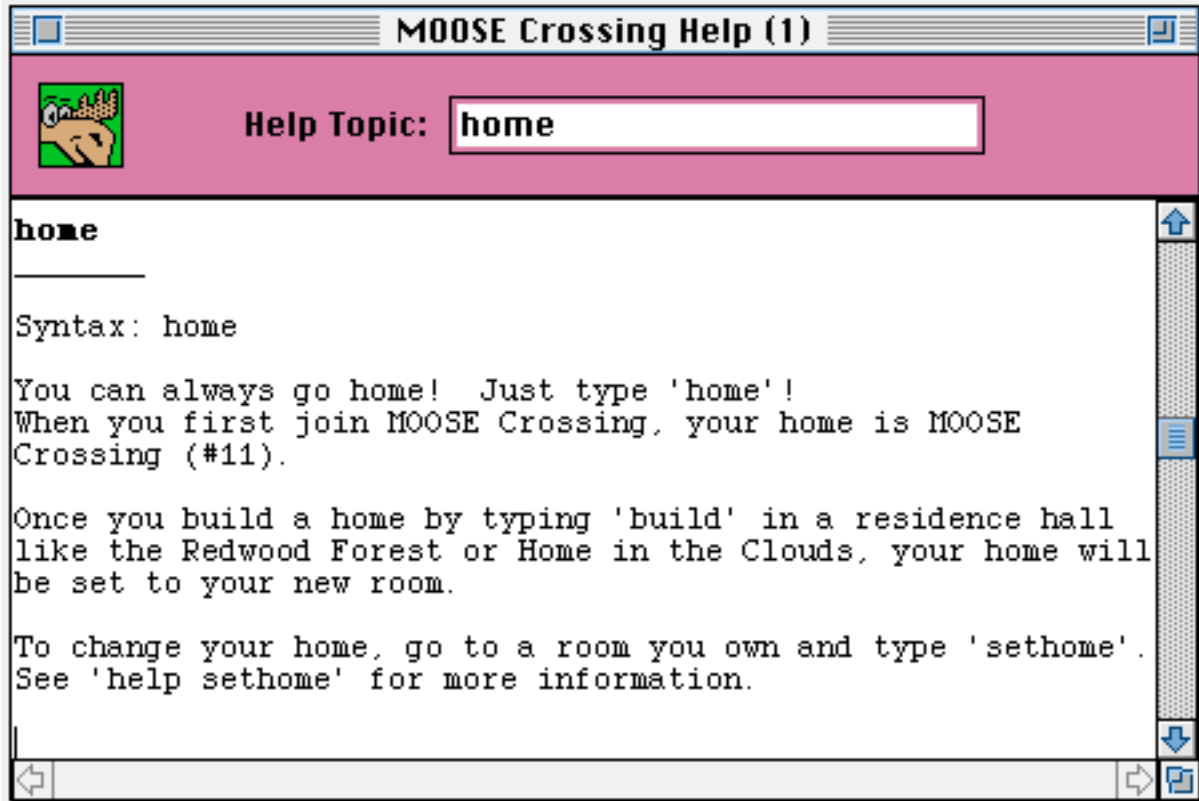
MOOSE Crossing Help (1)

Help Topic: home

home

Syntax: home

You can always go home! Just type 'home'!
When you first join MOOSE Crossing, your home is MOOSE Crossing (#11).

Once you build a home by typing 'build' in a residence hall like the Redwood Forest or Home in the Clouds, your home will be set to your new room.

To change your home, go to a room you own and type 'sethome'.
See 'help sethome' for more information.